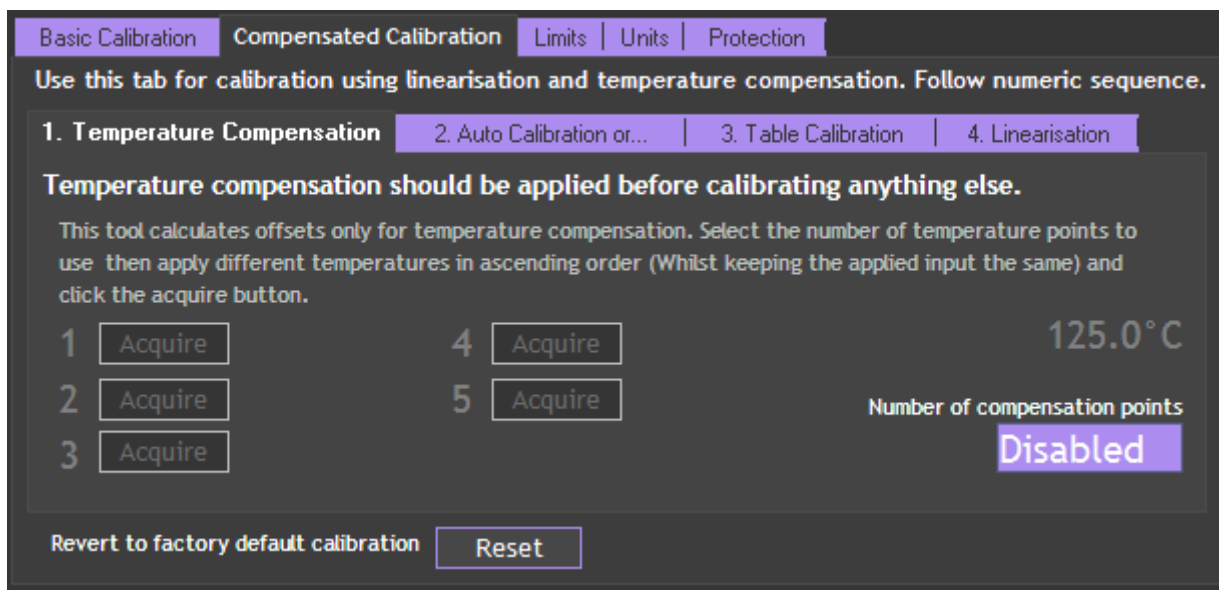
Basic Calibration | Compensated Calibration | Limits | Units | Protection

Use this tab for calibration using linearisation and temperature compensation. Follow numeric sequence.

1. Temperature Compensation | 2. Auto Calibration or... | 3. Table Calibration | 4. Linearisation

Temperature compensation should be applied before calibrating anything else.

This tool calculates offsets only for temperature compensation. Select the number of temperature points to use then apply different temperatures in ascending order (Whilst keeping the applied input the same) and click the acquire button.

1 Acquire
2 Acquire
3 Acquire
4 Acquire
5 Acquire

125.0°C

Number of compensation points
Disabled

Revert to factory default calibration
Reset